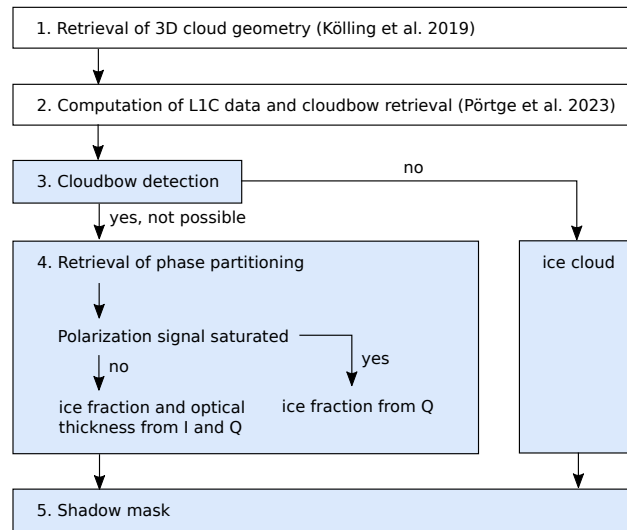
1. Retrieval of 3D cloud geometry (Kölling et al. 2019)

2. Computation of L1C data and cloudbow retrieval (Pörtge et al. 2023)

3. Cloudbow detection

no

yes, not possible

4. Retrieval of phase partitioning

Polarization signal saturated

no

yes

ice fraction and optical thickness from I and Q

ice fraction from Q

ice cloud

5. Shadow mask